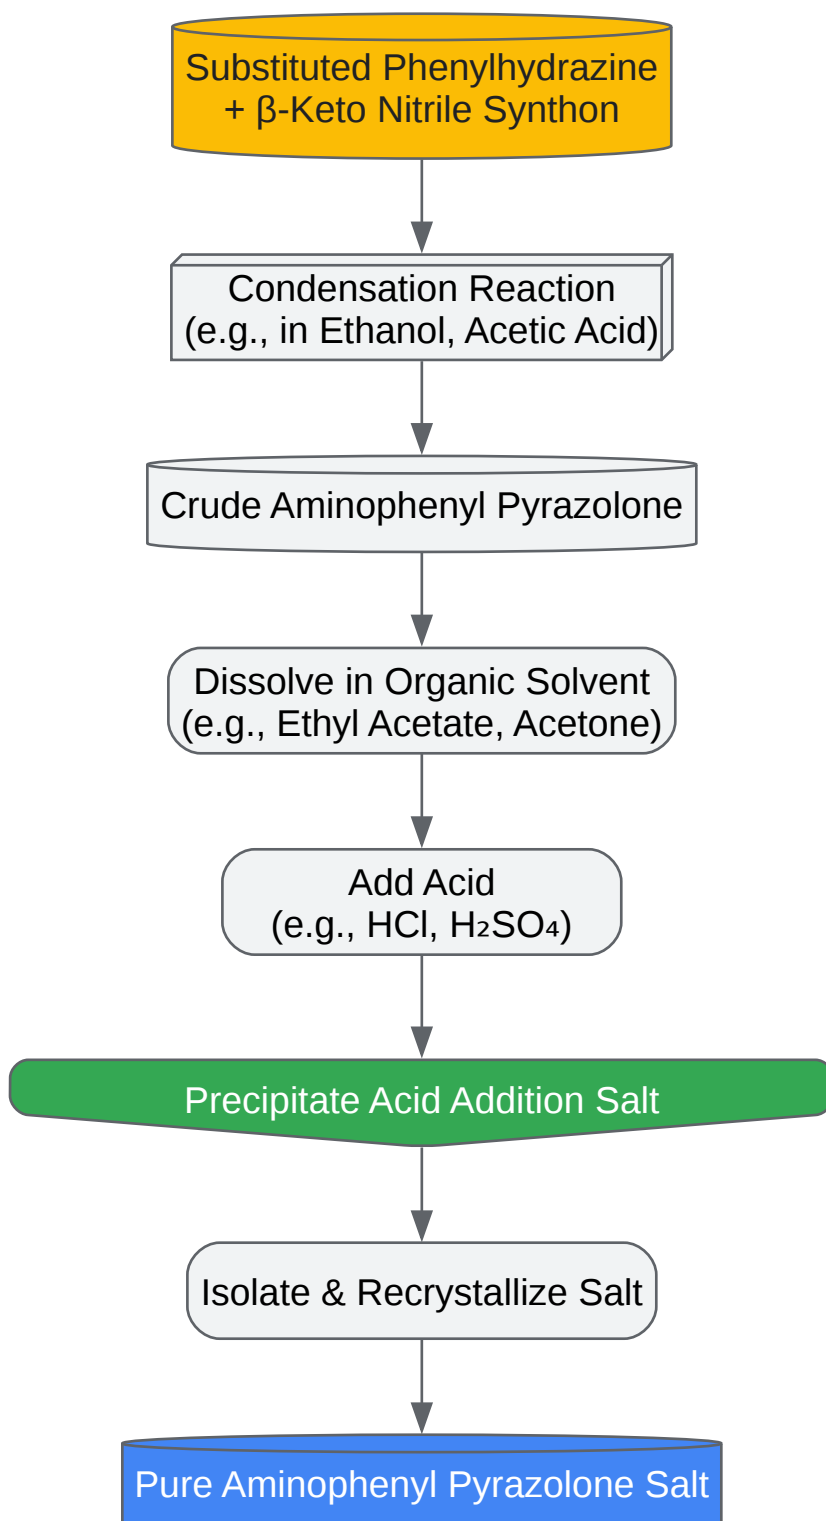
Substituted Phenylhydrazine + β-Keto Nitrile Synthon

Condensation Reaction (e.g., in Ethanol, Acetic Acid)

Crude Aminophenyl Pyrazolone

Dissolve in Organic Solvent (e.g., Ethyl Acetate, Acetone)

Add Acid (e.g., HCl, $H_2SO_4$)

Precipitate Acid Addition Salt

Isolate & Recrystallize Salt

Pure Aminophenyl Pyrazolone Salt